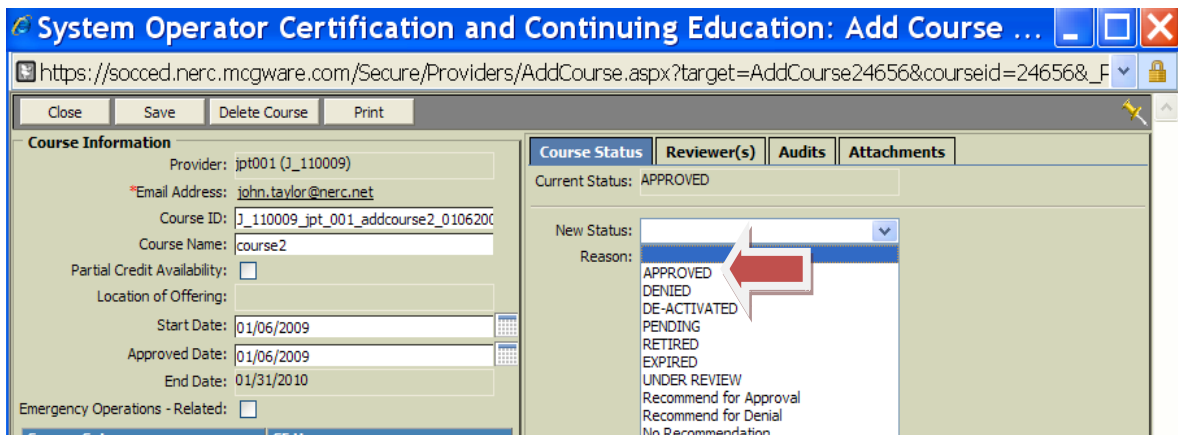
System Operator Certification and Continuing Education: Add Course ...

https://socced.nerc.mcgware.com/Secure/Providers/AddCourse.aspx?target=AddCourse24656&courseid=24656&_F

Close | Save | Delete Course | Print

Course Information

Provider: jpt001 (J_110009)

*Email Address: john.taylor@nerc.net

Course ID: J_110009_jpt_001_addcourse2_0106200

Course Name: course2

Partial Credit Availability:

Location of Offering:

Start Date: 01/06/2009

Approved Date: 01/06/2009

End Date: 01/31/2010

Emergency Operations - Related:

Course Status | Reviewer(s) | Audits | Attachments

Current Status: APPROVED

New Status:

Reason:

APPROVED
DENIED
DE-ACTIVATED
PENDING
RETIRED
EXPIRED
UNDER REVIEW
Recommend for Approval
Recommend for Denial
No Recommendation